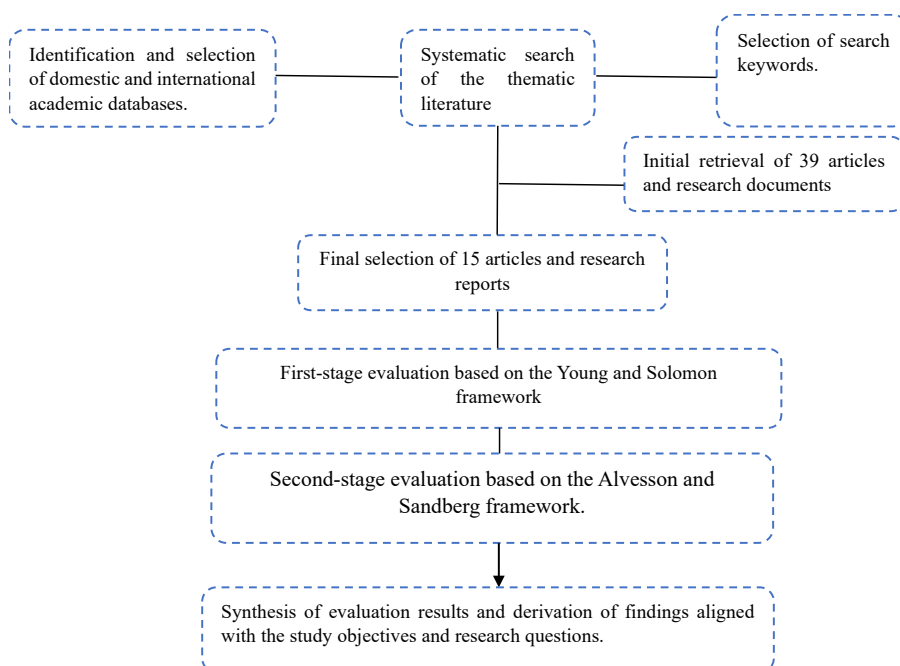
Identification and selection of domestic and international academic databases.

Systematic search of the thematic literature

Selection of search keywords.

Initial retrieval of 39 articles and research documents

Final selection of 15 articles and research reports

First-stage evaluation based on the Young and Solomon framework

Second-stage evaluation based on the Alvesson and Sandberg framework.

Synthesis of evaluation results and derivation of findings aligned with the study objectives and research questions.